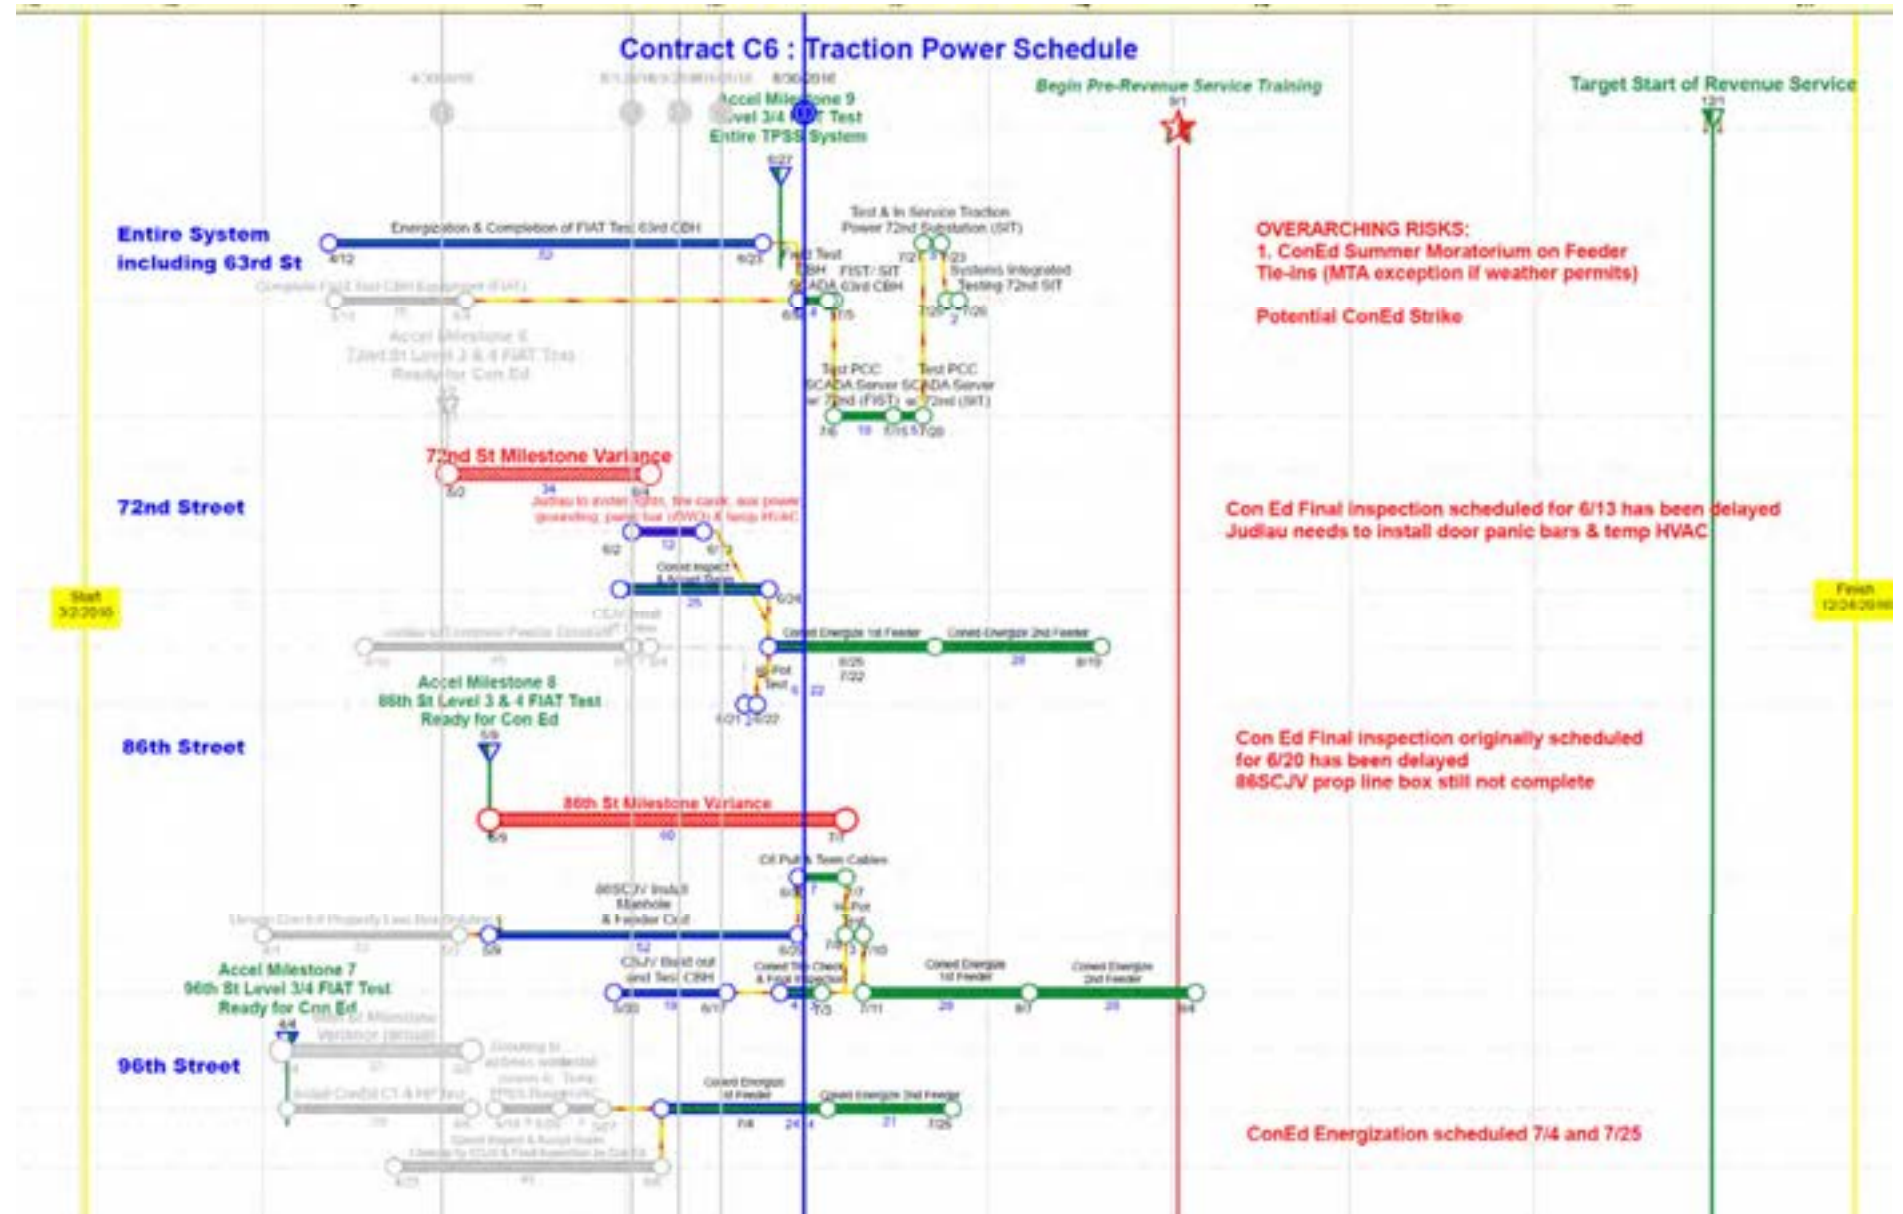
Contract C6 : Traction Power Schedule

Begin Pre-Revenue Service Training

9/1

Target Start of Revenue Service

12/1

4/30/2016

8/30/2016

Accel Milestone 9
Level 3/4 FIAT Test
Entire TPSS System

6/27

Entire System
including 63rd St

Energization & Completion of FIAT Test 63rd CBH

4/12

6/23

Test & In Service Traction
Power 72nd Substation (SIT)

FIAT Test
CBH

FIST/ SIT
SCADA 63rd CBH

Systems Integrated
Testing 72nd SIT

Complete FIAT Test CBH Equipment (FIAT)

6/6

7/5

Accel Milestone 6
72nd St Level 3 & 4 FIAT Test
Ready for Con Ed

Test PCC
SCADA Server
w 72nd (FIST)

Test PCC
SCADA Server
w 72nd (SIT)

OVERARCHING RISKS:
1. ConEd Summer Moratorium on Feeder Tie-Ins (MTA exception if weather permits)

Potential ConEd Strike

72nd St Milestone Variance

5/2

34

72nd Street

Judlau to install lights, fire cards, ace power grounding, panic bar (DWD) & temp HVAC

6/2

6/17

Coned Inspect
& Accept Room

6/24

Con Ed Final inspection scheduled for 6/13 has been delayed
Judlau needs to install door panic bars & temp HVAC

Start
3/2/2016

Finish
12/24/2016

Coned Energize 1st Feeder

Coned Energize 2nd Feeder

6/25

7/22

8/19

Accel Milestone 8
86th St Level 3 & 4 FIAT Test
Ready for Con Ed

5/9

86th Street

Con Ed Final inspection originally scheduled for 6/20 has been delayed
86SCJV prop line box still not complete

86th St Milestone Variance

5/9

60

7/7

CE Pull & Term Cables

86SCJV Install
Manhole
& Feeder Cut

5/9

52

6/29

Accel Milestone 7
96th St Level 3/4 FIAT Test
Ready for Con Ed

C5JV Build out
and Test CBH

Coned Tie Check
& Final Inspection

Coned Energize
1st Feeder

Coned Energize
2nd Feeder

5/30

19

6/17

7/11

8/8

8/4

4/4

96th Street

Coned Energize
1st Feeder

Coned Energize 2nd Feeder

7/4

24

21

7/25

ConEd Energization scheduled 7/4 and 7/25